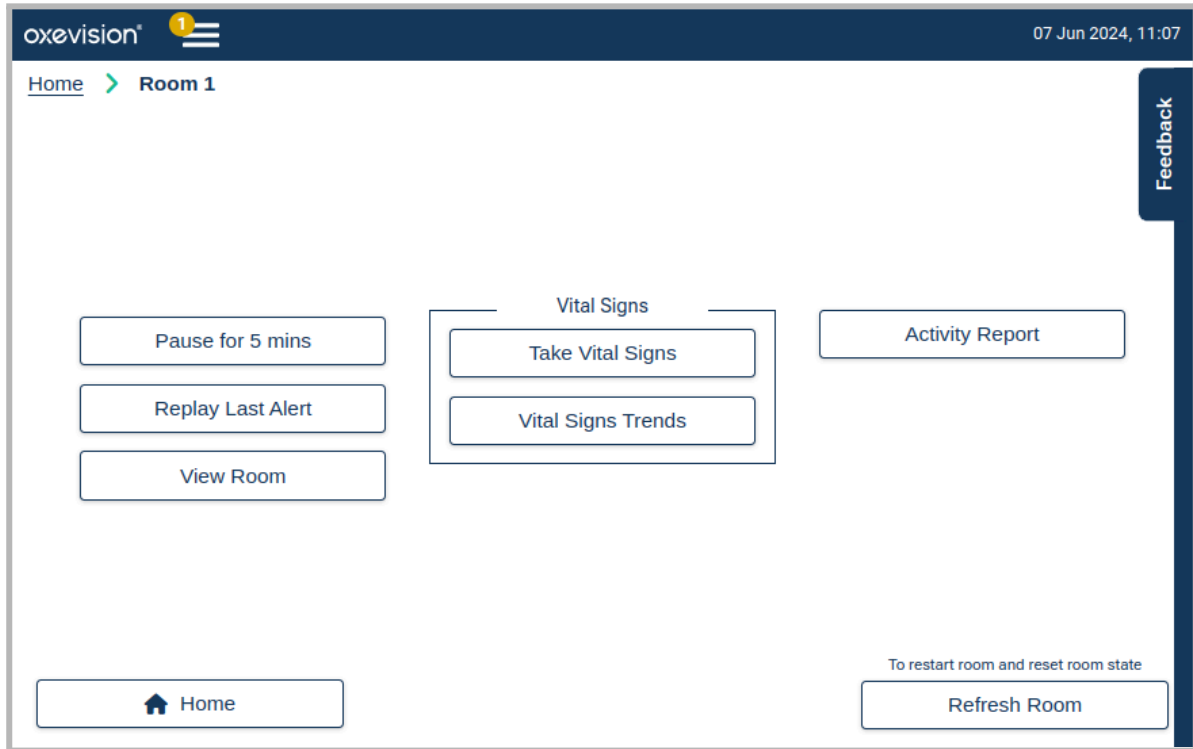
oxevision® 1 07 Jun 2024, 11:07

Home > Room 1

Feedback

Vital Signs

Pause for 5 mins

Take Vital Signs

Activity Report

Replay Last Alert

Vital Signs Trends

View Room

To restart room and reset room state

Home

Refresh Room